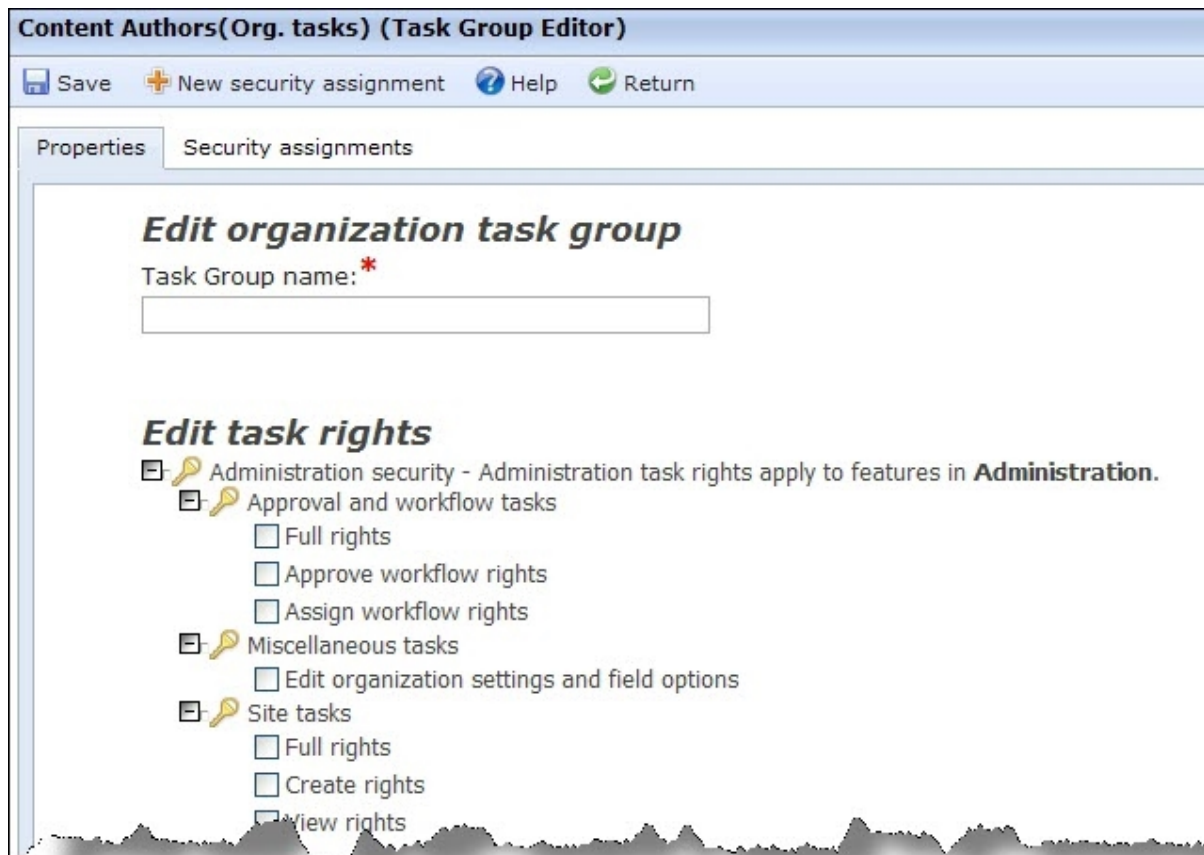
Content Authors(Org. tasks) (Task Group Editor)

Save New security assignment Help Return

Properties Security assignments

Edit organization task group

Task Group name:*

Edit task rights

Administration security - Administration task rights apply to features in **Administration**.

Approval and workflow tasks

Full rights

Approve workflow rights

Assign workflow rights

Miscellaneous tasks

Edit organization settings and field options

Site tasks

Full rights

Create rights

View rights